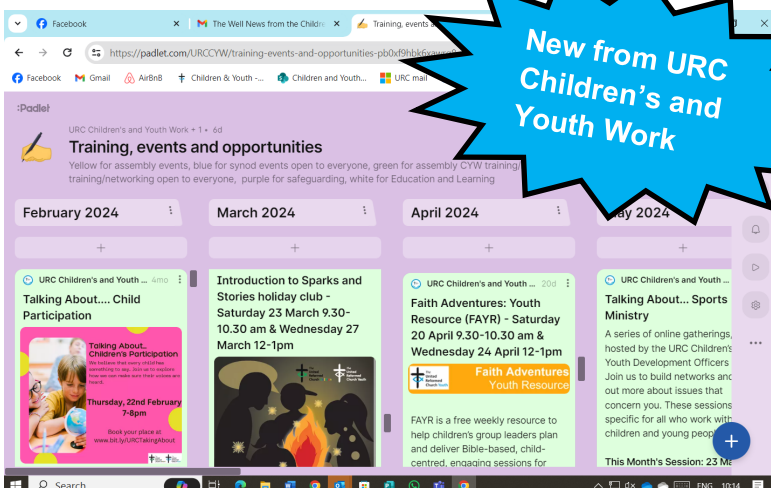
Facebook
The Well News from the Childr
Training, events a

New from URC Children's and Youth Work

https://padlet.com/URCCYW/training-events-and-opportunities-pb0xf9hbk6xaw

Facebook Gmail AirBnB Children & Youth -... Children and Youth... URC mail

:Padlet

URC Children's and Youth Work + 1 • 6d

Training, events and opportunities

Yellow for assembly events, blue for synod events open to everyone, green for assembly CYW training training/networking open to everyone, purple for safeguarding, white for Education and Learning

February 2024

March 2024

April 2024

May 2024

URC Children's and Youth ... 4mo

Talking About.... Child Participation

Talking About.. Children's Participation

We believe that every child has something to say.. Join us to explore how we can make sure their voices are heard.

Thursday, 22nd February 7-8pm

Book your place at www.bit.ly/URCTakingAbout

Introduction to Sparks and Stories holiday club - Saturday 23 March 9.30-10.30 am & Wednesday 27 March 12-1pm

URC Children's and Youth ... 20d

Faith Adventures: Youth Resource (FAYR) - Saturday 20 April 9.30-10.30 am & Wednesday 24 April 12-1pm

The United Reformed Church

Faith Adventures Youth Resource

FAYR is a free weekly resource to help children's group leaders plan and deliver Bible-based, child-centred, engaging sessions for

URC Children's and Youth ...

Talking About... Sports Ministry

A series of online gatherings, hosted by the URC Children's Youth Development Officers Join us to build networks and out more about issues that concern you. These sessions specific for all who work with children and young people

This Month's Session: 23 M

Search

ENG 10:14